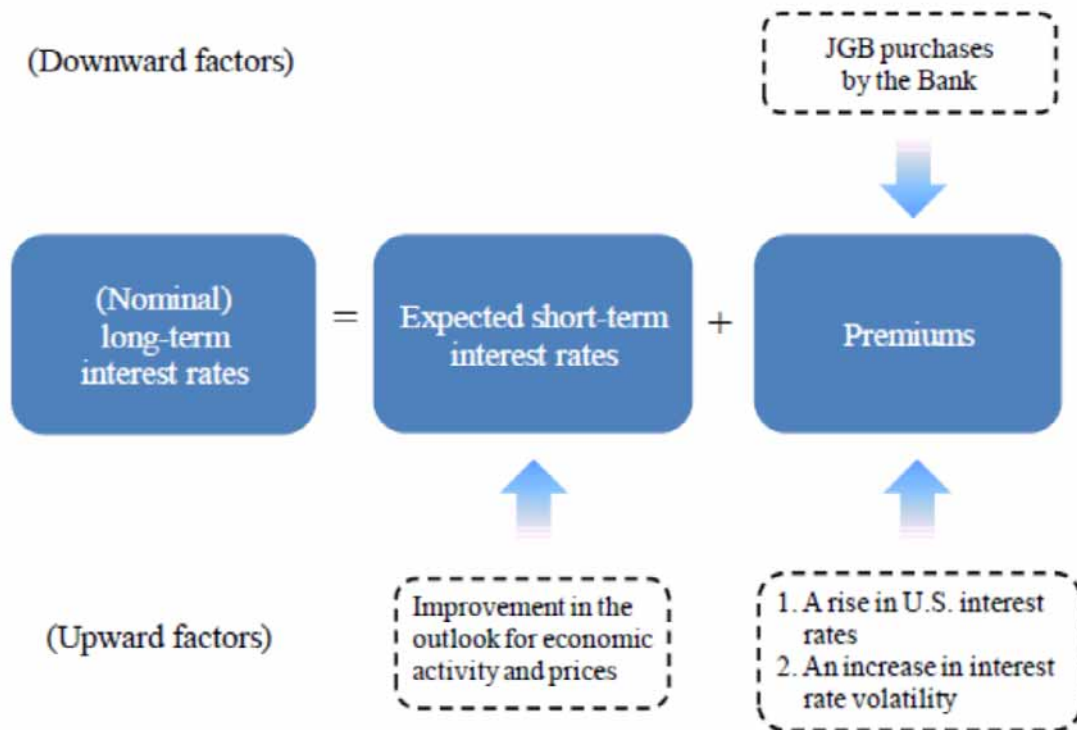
(Downward factors)

JGB purchases by the Bank

(Nominal) long-term interest rates

=

Expected short-term interest rates

+

Premiums

(Upward factors)

Improvement in the outlook for economic activity and prices

1. A rise in U.S. interest rates
2. An increase in interest rate volatility